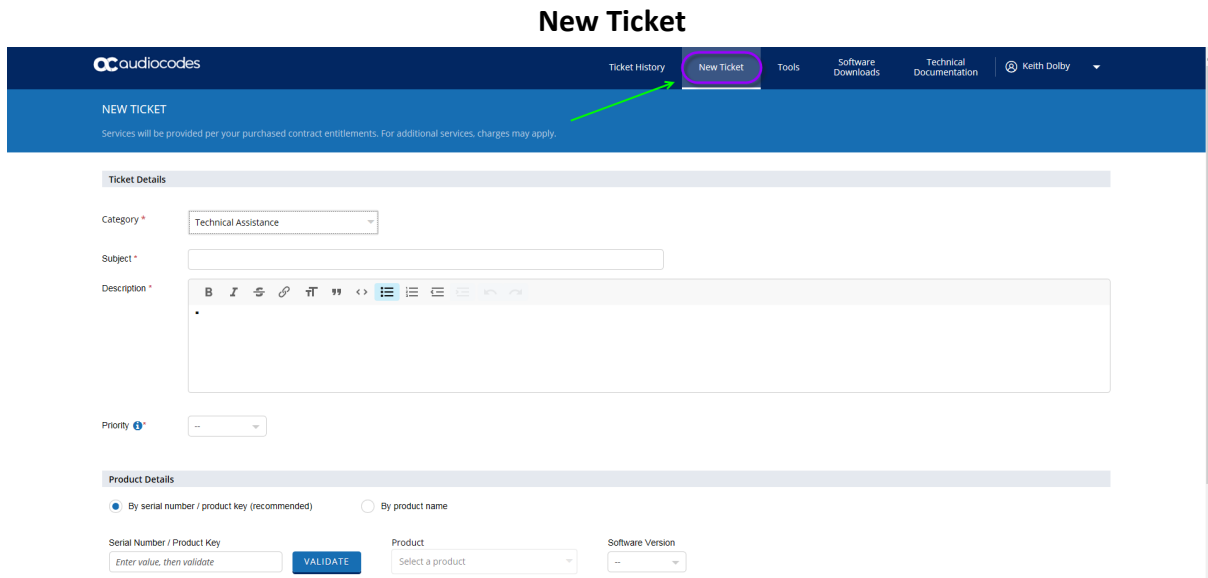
New Ticket

audiocodes

Ticket History New Ticket Tools Software Downloads Technical Documentation Keith Dolby

NEW TICKET

Services will be provided per your purchased contract entitlements. For additional services, charges may apply.

Ticket Details

Category * Technical Assistance

Subject *

Description *

Priority *

--

Product Details

By serial number / product key (recommended)

By product name

Serial Number / Product Key

Enter value, then validate

VALIDATE

Product

Select a product

Software Version

--